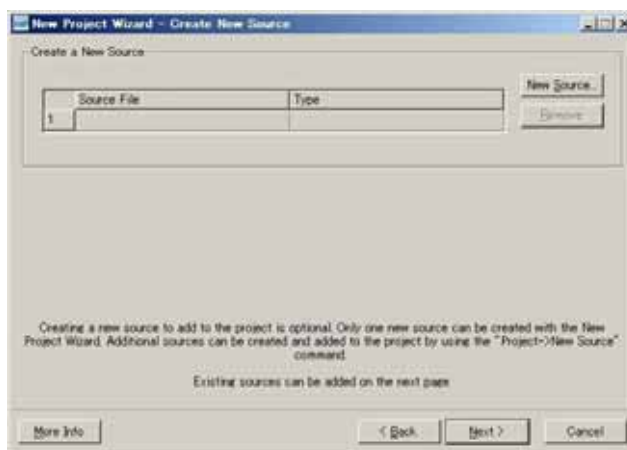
New Project Wizard - Create New Source

Create a New Source

| | Source File | Type |
|---|---|---|
| 1 | | |

New Source...

Remove

Creating a new source to add to the project is optional. Only one new source can be created with the New Project Wizard. Additional sources can be created and added to the project by using the "Project->New Source" command.

Existing sources can be added on the next page.

More Info

< Back

Next >

Cancel